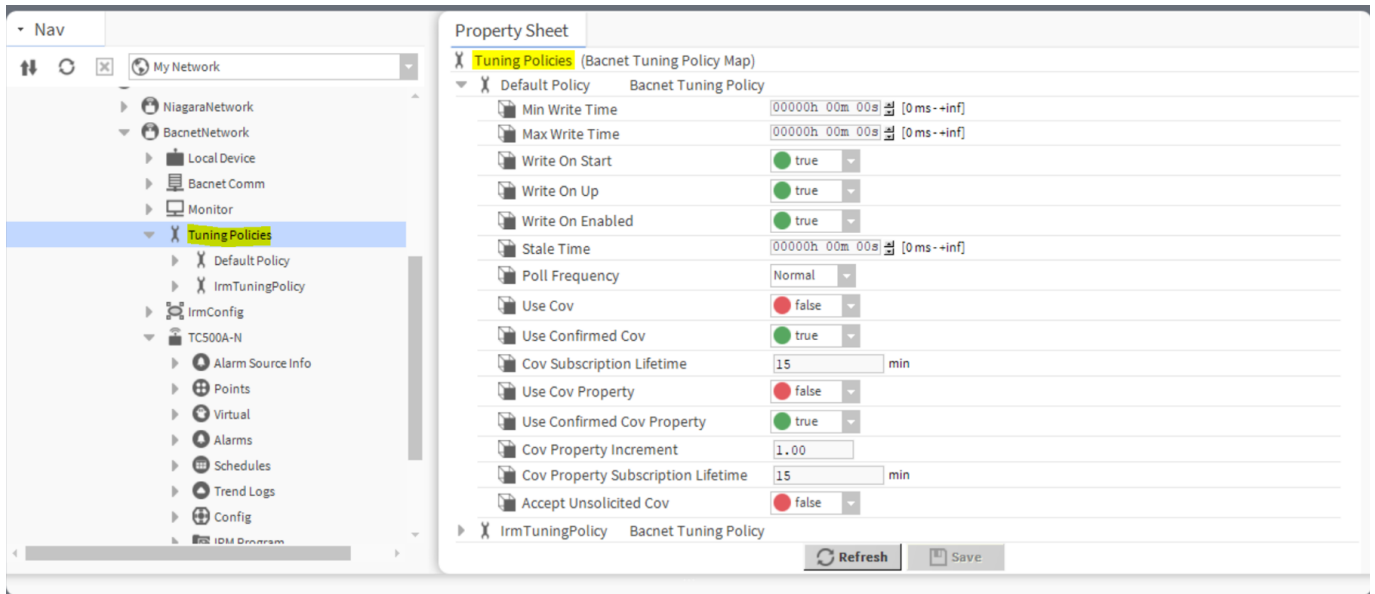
Nav

My Network

NiagaraNetwork
BacnetNetwork
Local Device
Bacnet Comm
Monitor
Tuning Policies
Default Policy
IrmTuningPolicy
IrmConfig
TC500A-N
Alarm Source Info
Points
Virtual
Alarms
Schedules
Trend Logs
Config
IRM Program

Property Sheet

Tuning Policies (Bacnet Tuning Policy Map)
Default Policy Bacnet Tuning Policy

| Min Write Time | 00000h 00m 00s [0 ms - +inf] |
|---|---|
| Max Write Time | 00000h 00m 00s [0 ms - +inf] |
| Write On Start | true |
| Write On Up | true |
| Write On Enabled | true |
| Stale Time | 00000h 00m 00s [0 ms - +inf] |
| Poll Frequency | Normal |
| Use Cov | false |
| Use Confirmed Cov | true |
| Cov Subscription Lifetime | 15 min |
| Use Cov Property | false |
| Use Confirmed Cov Property | true |
| Cov Property Increment | 1.00 |
| Cov Property Subscription Lifetime | 15 min |
| Accept Unsolicited Cov | false |

IrmTuningPolicy Bacnet Tuning Policy

Refresh Save